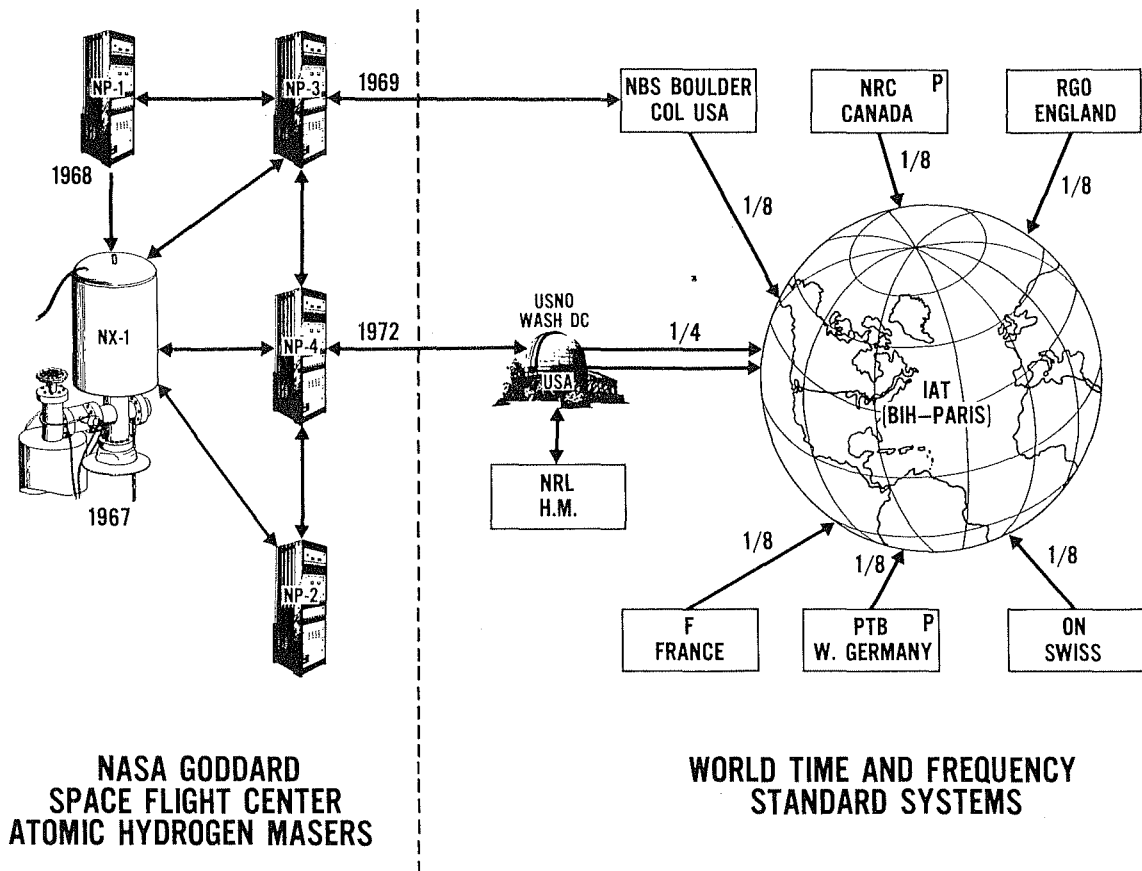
NP-1

1968

NP-3

1969

NX-1

1967

NP-4

1972

NP-2

NBS BOULDER COL USA

NRC CANADA P

RGO ENGLAND

1/8

1/8

1/8

USNO WASH DC

USA

1/4

IAT (BIH—PARIS)

NRL H.M.

1/8

1/8

1/8

F FRANCE

PTB W. GERMANY P

ON SWISS

NASA GODDARD SPACE FLIGHT CENTER ATOMIC HYDROGEN MASERS

WORLD TIME AND FREQUENCY STANDARD SYSTEMS